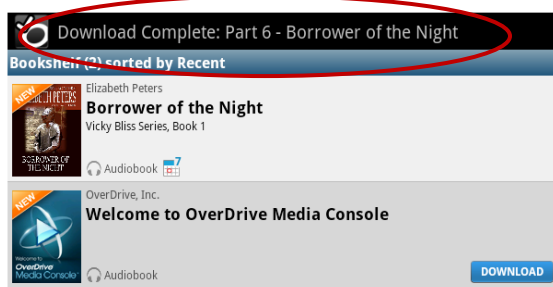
Download Complete: Part 6 - Borrower of the Night

Bookshelf (2) sorted by Recent

NEW
ELIZABETH PETERS
BORROWER OF THE NIGHT
Elizabeth Peters
Borrower of the Night
Vicky Bliss Series, Book 1
Audiobook
7

NEW
Welcome to OverDrive Media Console
OverDrive, Inc.
Welcome to OverDrive Media Console
Audiobook
DOWNLOAD